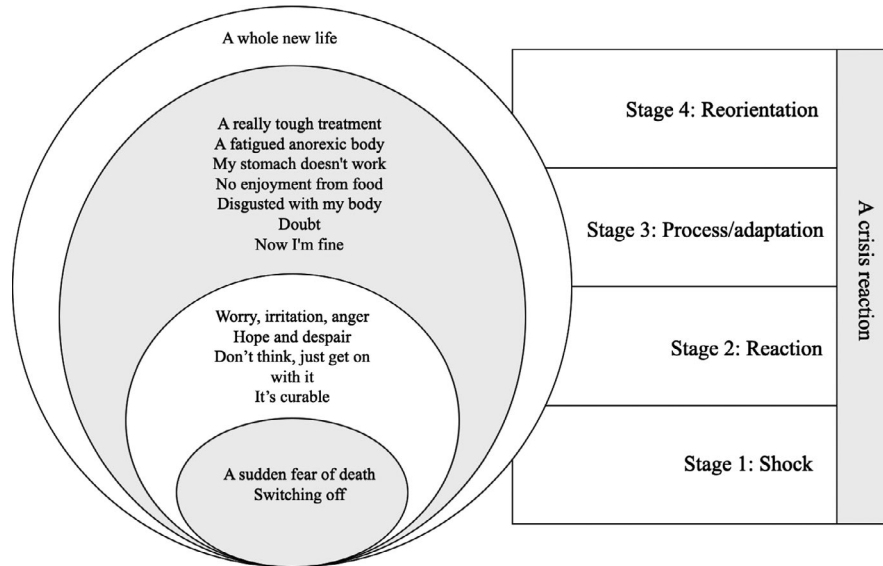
A whole new life

A really tough treatment
A fatigued anorexic body
My stomach doesn't work
No enjoyment from food
Disgusted with my body
Doubt
Now I'm fine

Worry, irritation, anger
Hope and despair
Don't think, just get on with it
It's curable

A sudden fear of death
Switching off

Stage 4: Reorientation

Stage 3: Process/adaptation

Stage 2: Reaction

Stage 1: Shock

A crisis reaction